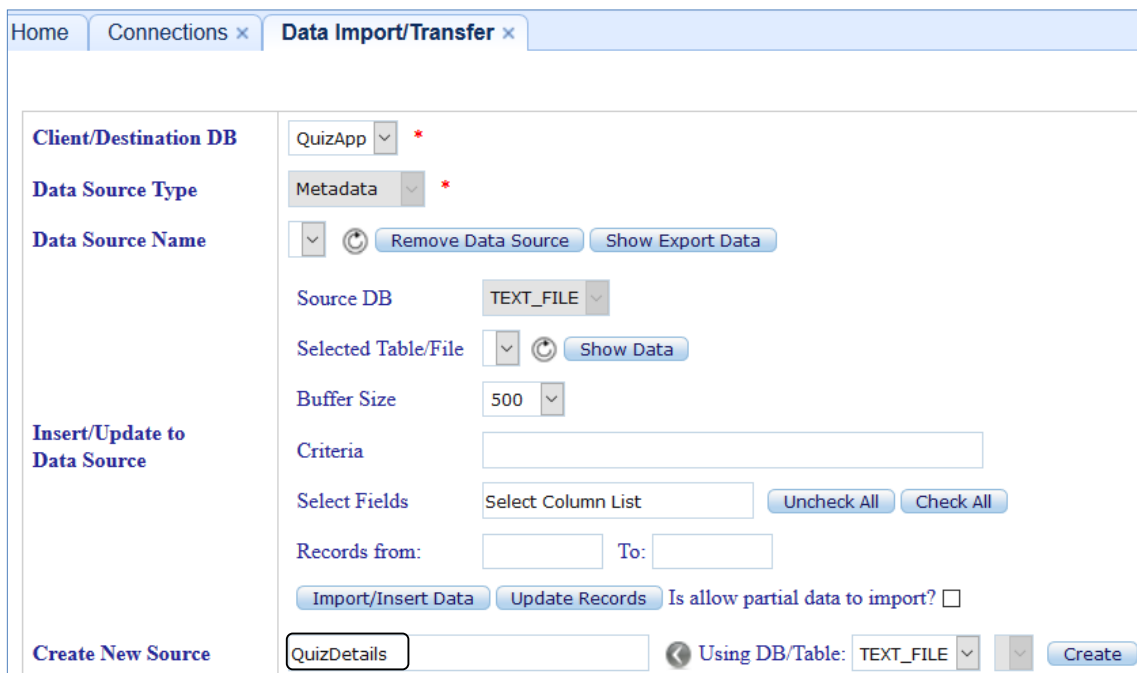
Home | Connections × | Data Import/Transfer ×

Client/Destination DB QuizApp *

Data Source Type Metadata *

Data Source Name Remove Data Source Show Export Data

Source DB TEXT_FILE

Selected Table/File Show Data

Buffer Size 500

Insert/Update to Data Source

Criteria

Select Fields Select Column List Uncheck All Check All

Records from: To:

Import/Insert Data Update Records Is allow partial data to import?

Create New Source QuizDetails Using DB/Table: TEXT_FILE Create